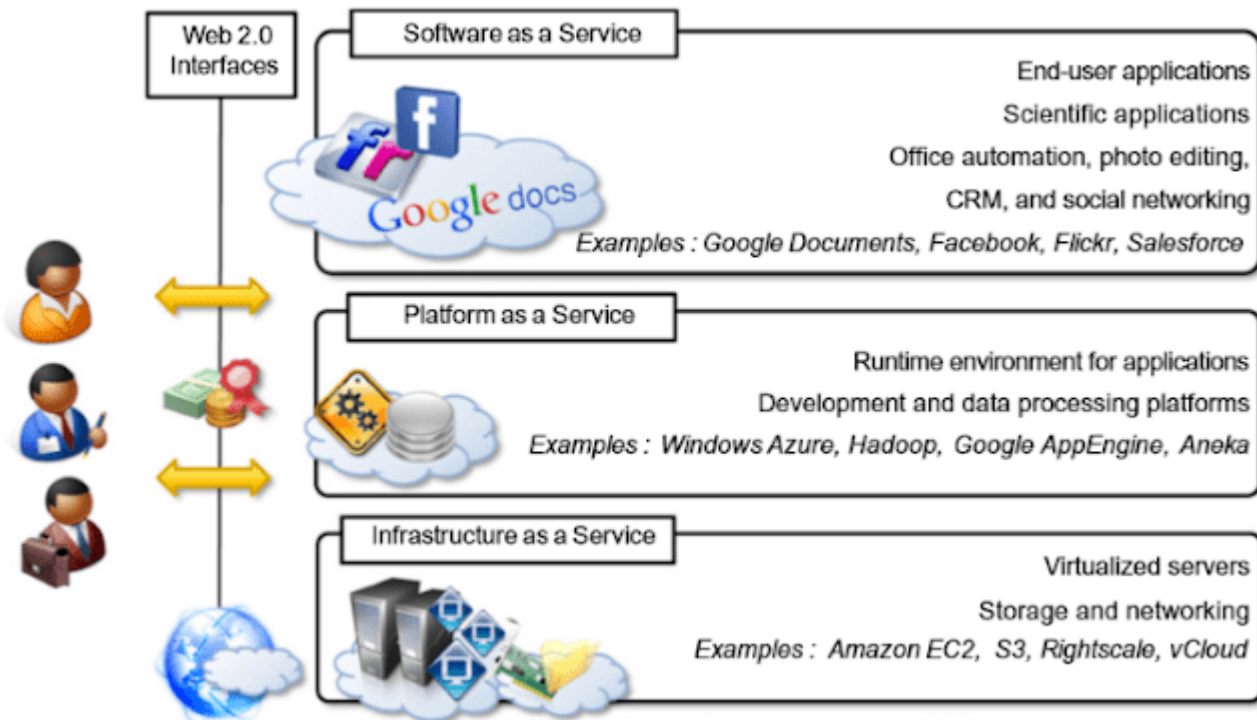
Web 2.0 Interfaces

Software as a Service

fr f

Google docs

End-user applications

Scientific applications

Office automation, photo editing,

CRM, and social networking

Examples : Google Documents, Facebook, Flickr, Salesforce

Platform as a Service

Runtime environment for applications

Development and data processing platforms

Examples : Windows Azure, Hadoop, Google AppEngine, Aneka

Infrastructure as a Service

Virtualized servers

Storage and networking

Examples : Amazon EC2, S3, Rightscale, vCloud